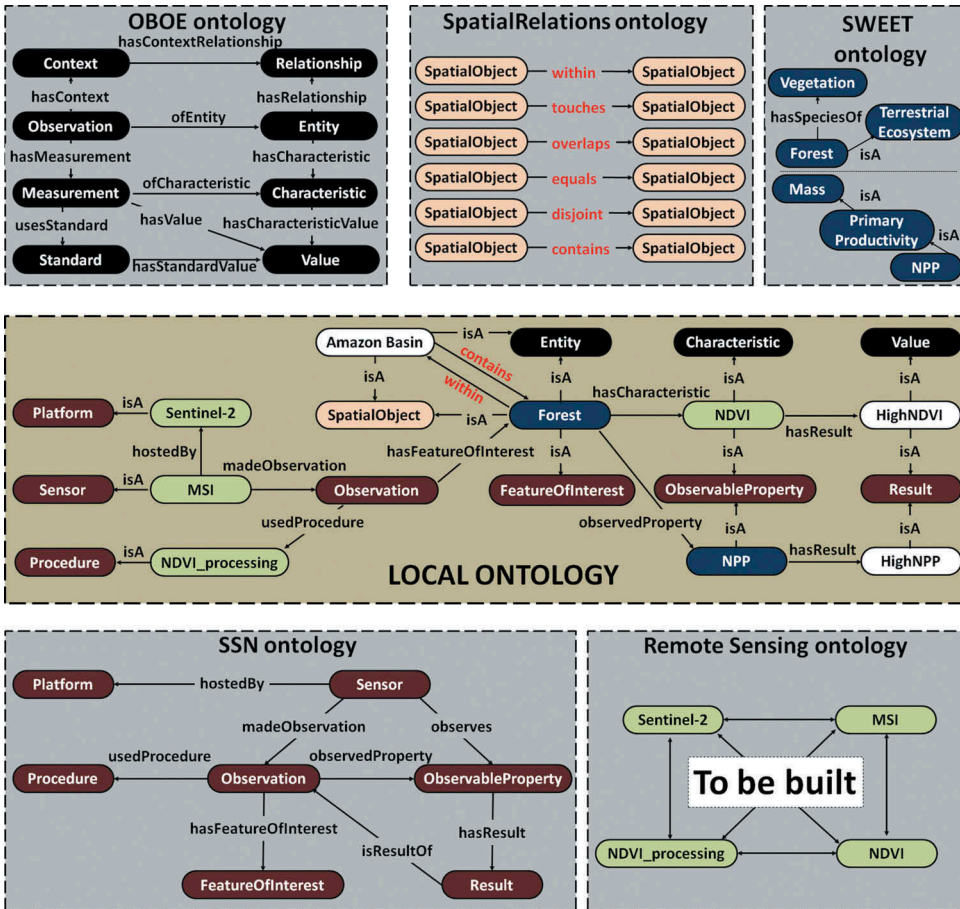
OBOE ontology

hasContextRelationship
Context
Relationship
hasContext
hasRelationship
Observation
ofEntity
Entity
hasMeasurement
hasCharacteristic
Measurement
ofCharacteristic
Characteristic
usesStandard
hasValue
hasCharacteristicValue
Standard
hasStandardValue
Value

SpatialRelations ontology

SpatialObject within SpatialObject
SpatialObject touches SpatialObject
SpatialObject overlaps SpatialObject
SpatialObject equals SpatialObject
SpatialObject disjoint SpatialObject
SpatialObject contains SpatialObject

SWEET ontology

Vegetation
hasSpeciesOf
Terrestrial Ecosystem
Forest
isA
Mass
isA
Primary Productivity
isA
NPP

Amazon Basin
isA
Entity
Characteristic
Value
contains
within
isA
isA
isA
isA
Platform
isA
Sentinel-2
SpatialObject
isA
Forest
hasCharacteristic
NDVI
HighNDVI
hasResult
hostedBy
madeObservation
hasFeatureOfInterest
isA
isA
isA
Sensor
isA
MSI
Observation
FeatureOfInterest
ObservableProperty
Result
usedProcedure
observedProperty
isA
isA
Procedure
isA
NDVI_processing
NPP
hasResult
HighNPP
LOCAL ONTOLOGY

SSN ontology

Platform
hostedBy
Sensor
madeObservation
observes
usedProcedure
observedProperty
Procedure
Observation
ObservableProperty
hasFeatureOfInterest
isResultOf
hasResult
FeatureOfInterest
Result

Remote Sensing ontology

Sentinel-2
MSI
To be built
NDVI_processing
NDVI